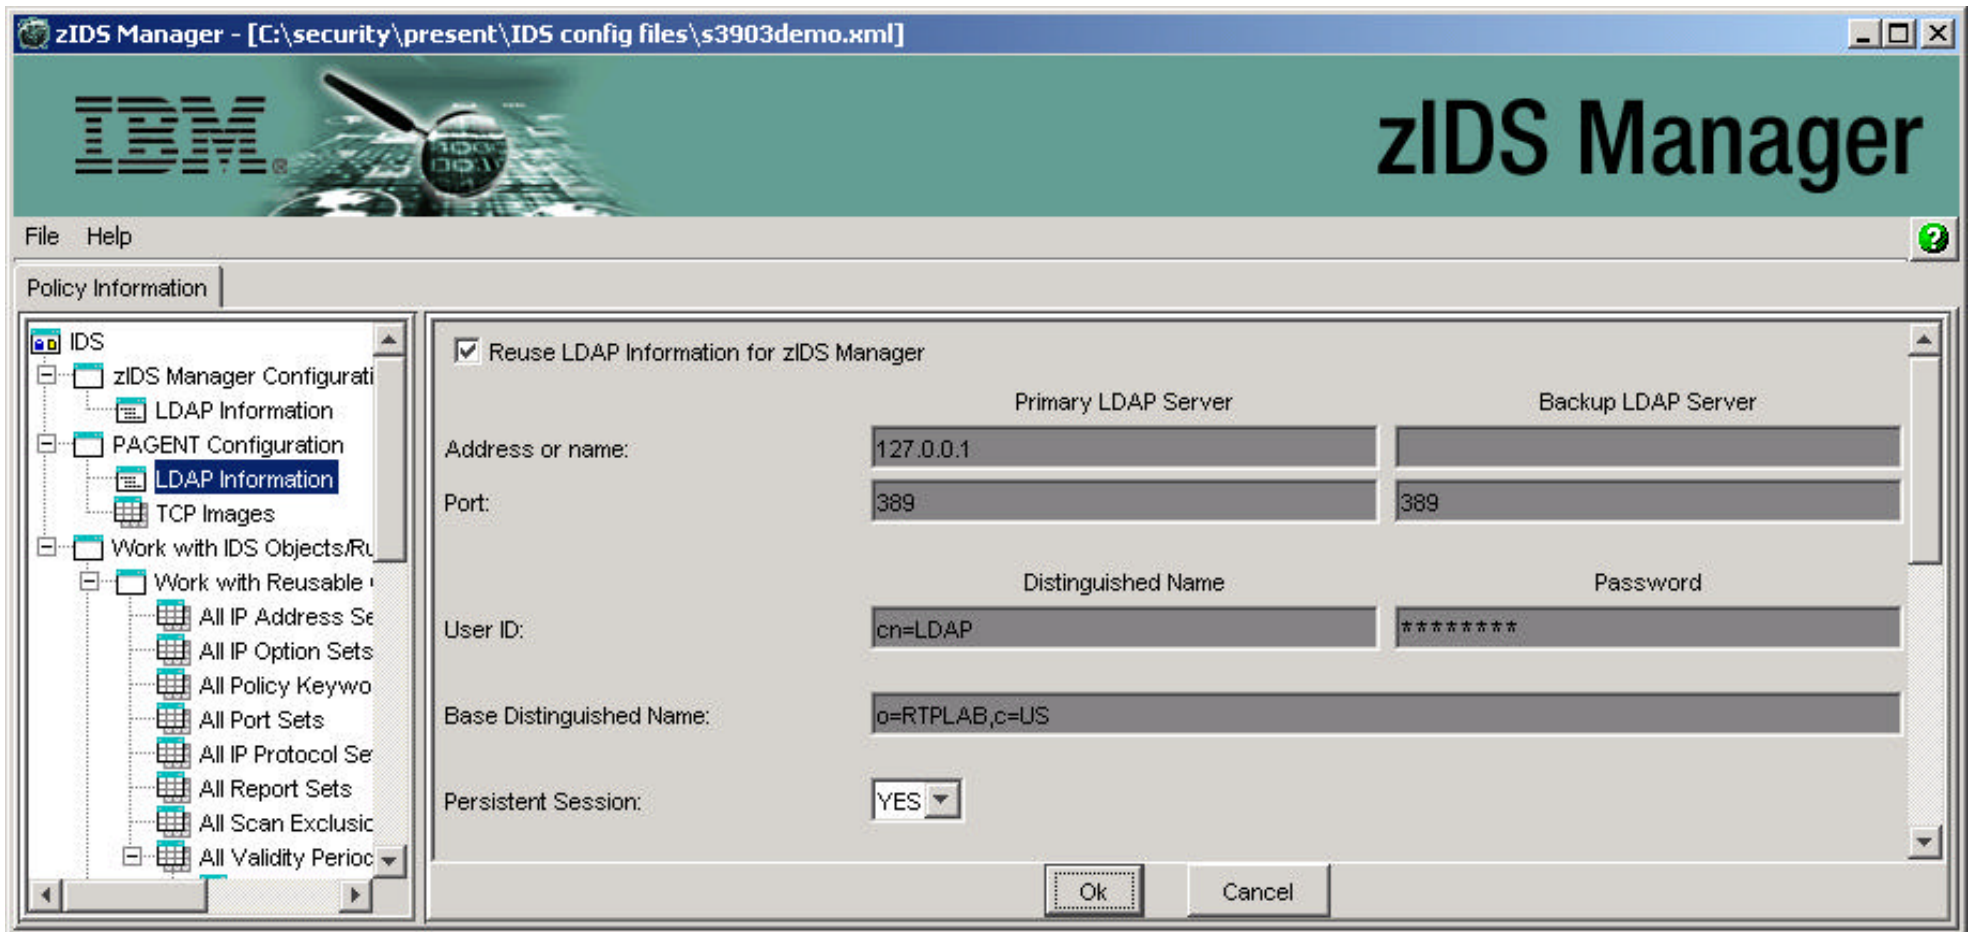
zIDS Manager - [C:\security\present\IDS config files\s3903demo.xml]

IBM

zIDS Manager

File Help

Policy Information

IDS
zIDS Manager Configurati
LDAP Information
PAGENT Configuration
LDAP Information
TCP Images
Work with IDS Objects/Ru
Work with Reusable
All IP Address Se
All IP Option Sets
All Policy Keywo
All Port Sets
All IP Protocol Se
All Report Sets
All Scan Exclusic
All Validity Perioc

Reuse LDAP Information for zIDS Manager

| | Primary LDAP Server | Backup LDAP Server |
|---|---|---|
| Address or name: | 127.0.0.1 | |
| Port: | 389 | 389 |

| | Distinguished Name | Password |
|---|---|---|
| User ID: | cn=LDAP | ******** |

Base Distinguished Name: o=RTPLAB,c=US

Persistent Session: YES

Ok Cancel